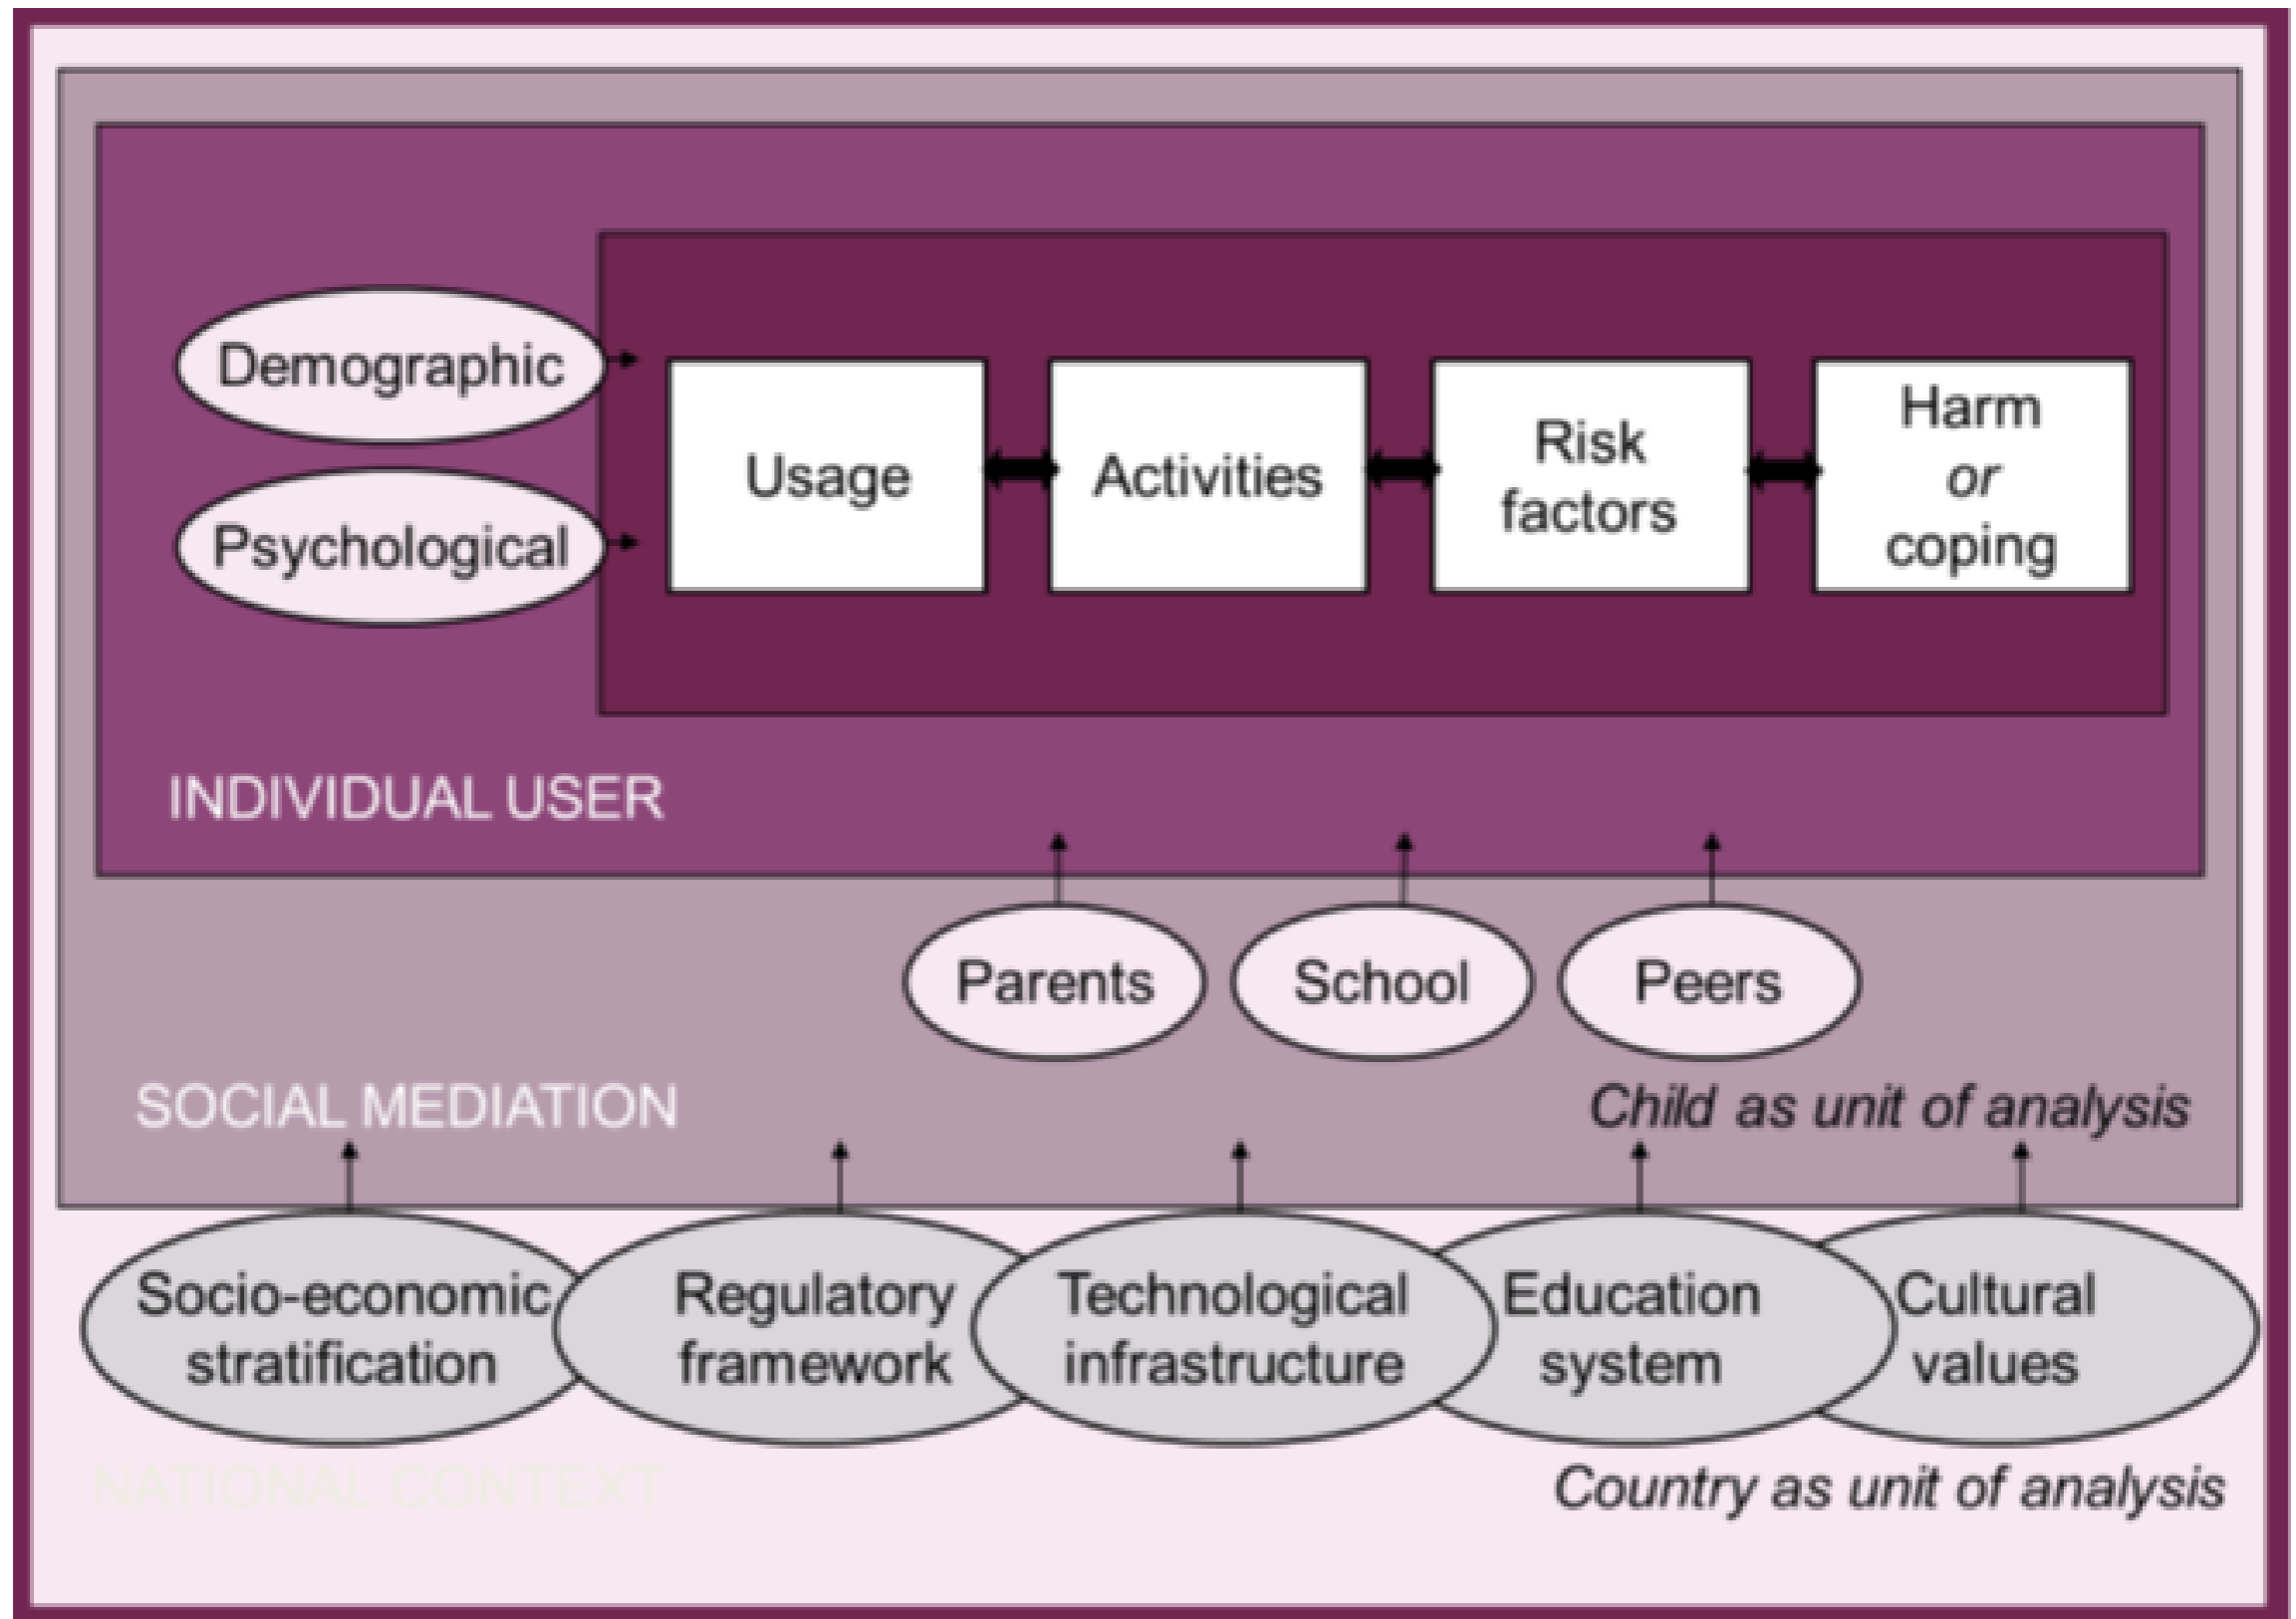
Demographic

Psychological

Usage

Activities

Risk factors

Harm *or* coping

INDIVIDUAL USER

Parents

School

Peers

SOCIAL MEDIATION

*Child as unit of analysis*

Socio-economic stratification

Regulatory framework

Technological infrastructure

Education system

Cultural values

NATIONAL CONTEXT

*Country as unit of analysis*